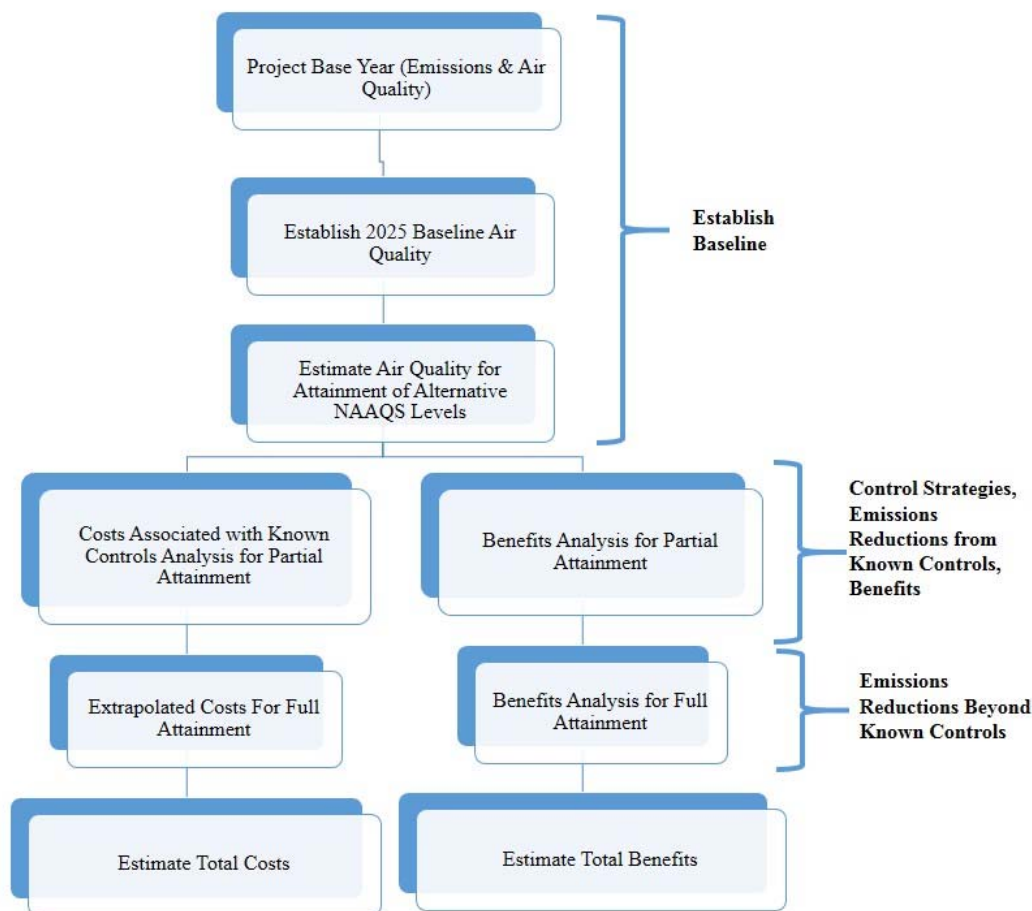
Project Base Year (Emissions & Air Quality)

Establish 2025 Baseline Air Quality

Estimate Air Quality for Attainment of Alternative NAAQS Levels

Establish Baseline

Costs Associated with Known Controls Analysis for Partial Attainment

Benefits Analysis for Partial Attainment

Control Strategies, Emissions Reductions from Known Controls, Benefits

Extrapolated Costs For Full Attainment

Benefits Analysis for Full Attainment

Emissions Reductions Beyond Known Controls

Estimate Total Costs

Estimate Total Benefits